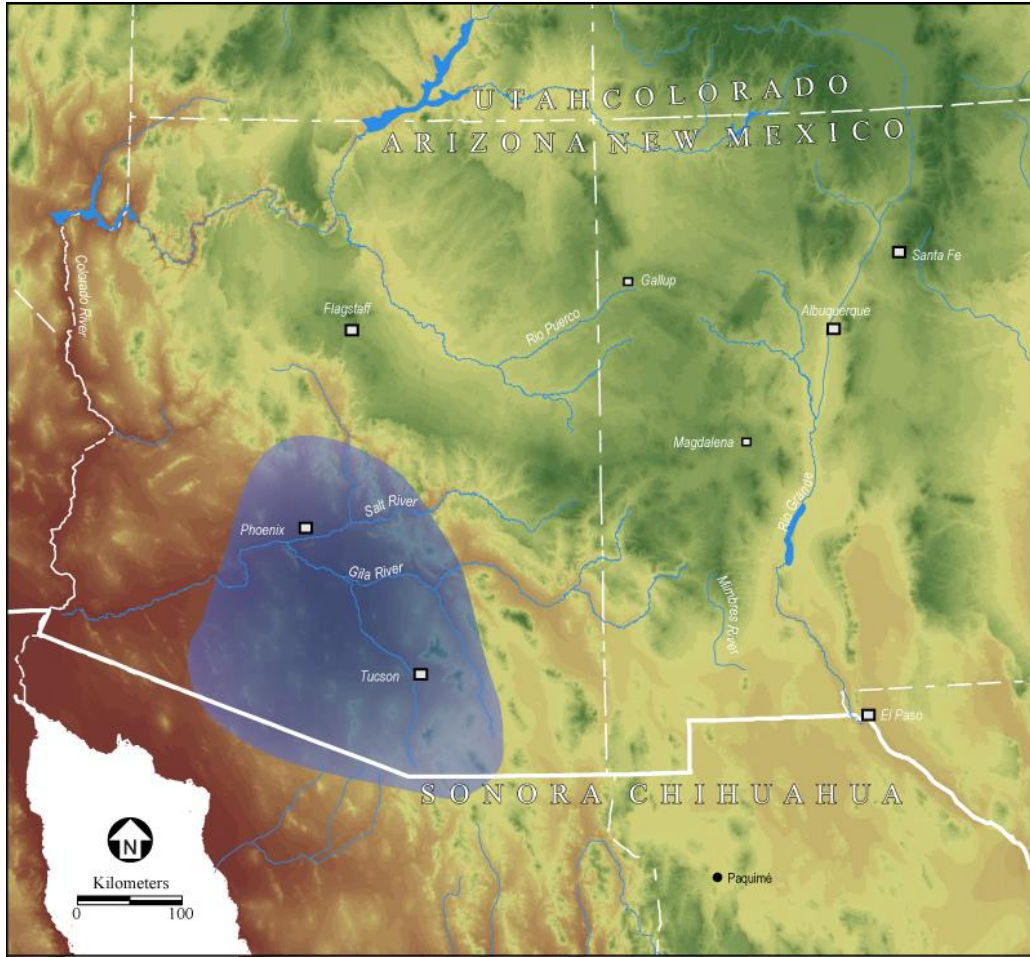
UTAH COLORADO
ARIZONA NEW MEXICO

Colorado River

Flagstaff

Gallup

Rio Puerco

Santa Fe

Albuquerque

Magdalena

Rio Grande

Salt River

Phoenix

Gila River

Mimbres River

Tucson

El Paso

SONORA CHIHUAHUA

N

Kilometers
0 100

Paquimé